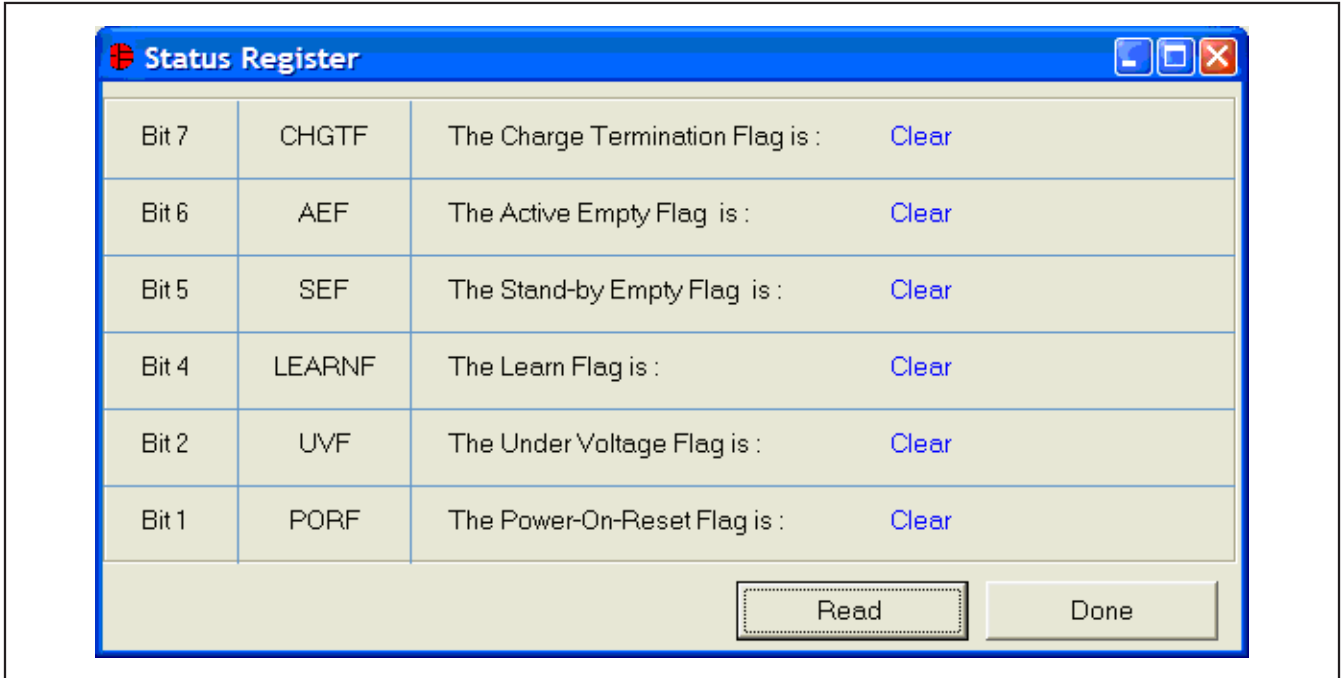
Status Register

| Bit 7 | CHGTF | The Charge Termination Flag is : | Clear |
|---|---|---|---|
| Bit 6 | AEF | The Active Empty Flag is : | Clear |
| Bit 5 | SEF | The Stand-by Empty Flag is : | Clear |
| Bit 4 | LEARNF | The Learn Flag is : | Clear |
| Bit 2 | UVF | The Under Voltage Flag is : | Clear |
| Bit 1 | PORF | The Power-On-Reset Flag is : | Clear |

Read

Done